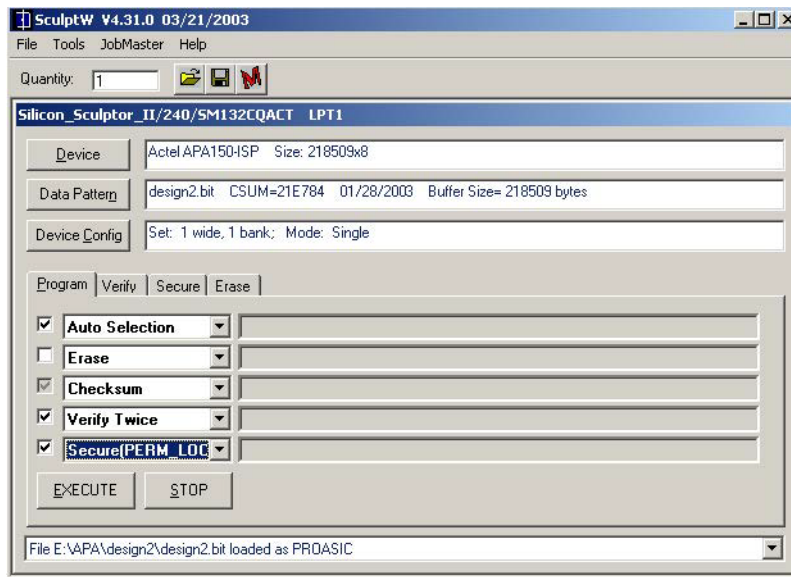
SculptW V4.31.0 03/21/2003

File Tools JobMaster Help

Quantity: 1

Silicon_Sculptor_II/240/SM132CQACT LPT1

Device | Actel APA150-ISP Size: 218509x8

Data Pattern | design2.bit CSUM=21E784 01/28/2003 Buffer Size= 218509 bytes

Device Config | Set: 1 wide, 1 bank; Mode: Single

Program | Verify | Secure | Erase

Auto Selection

Erase

Checksum

Verify Twice

Secure(PERM_LOC

EXECUTE STOP

File E:\APA\design2\design2.bit loaded as PROASIC